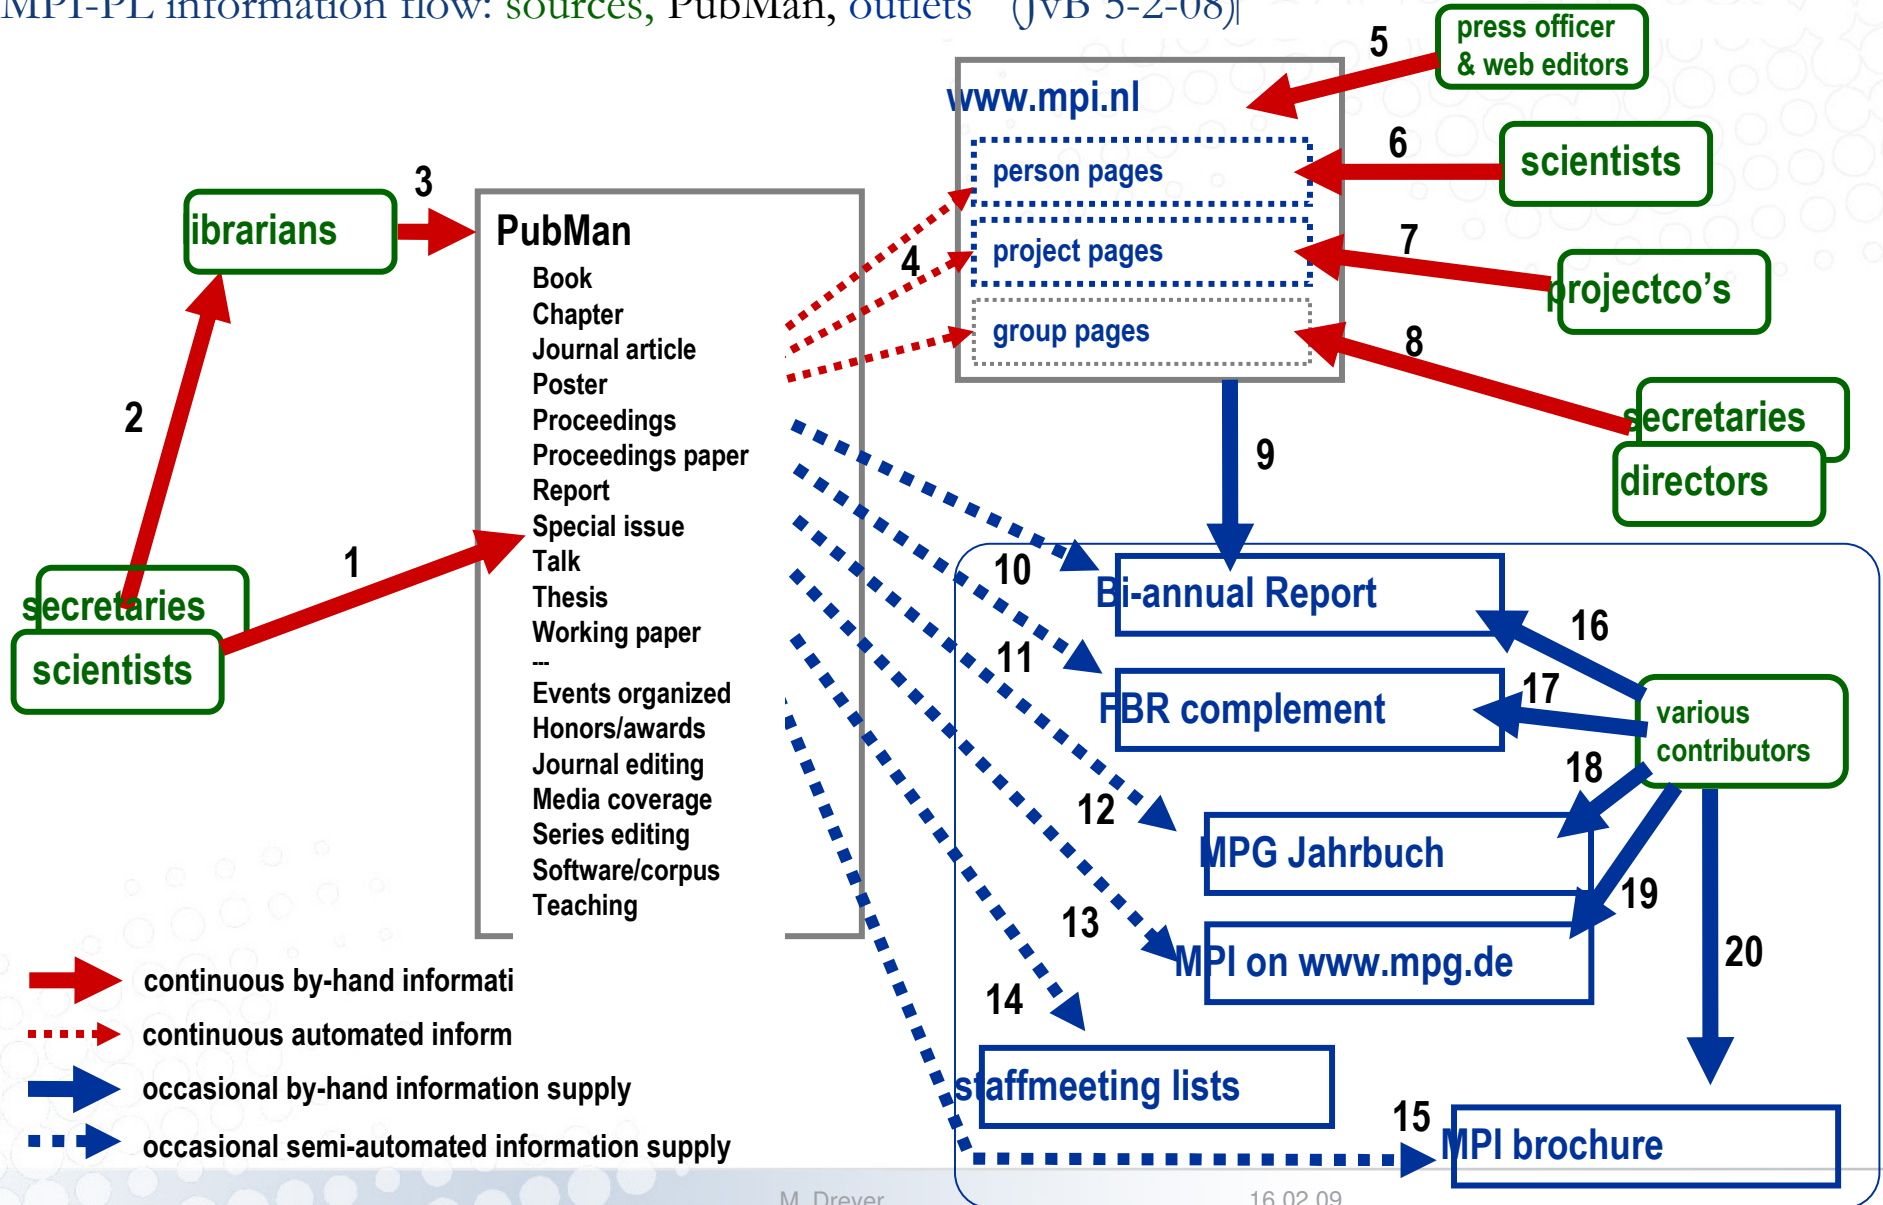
MPI-PL information flow: sources, PubMan, outlets (JvB 5-2-08)

press officer & web editors

5

www.mpi.nl

person pages

project pages

group pages

6

scientists

7

projectco's

8

secretaries

directors

3

ibrarians

PubMan

Book
Chapter
Journal article
Poster
Proceedings
Proceedings paper
Report
Special issue
Talk
Thesis
Working paper
---
Events organized
Honors/awards
Journal editing
Media coverage
Series editing
Software/corpus
Teaching

4

2

1

secretaries

scientists

9

10

Bi-annual Report

16

11

FBR complement

17

various contributors

18

12

MPG Jahrbuch

19

13

MPI on www.mpg.de

20

14

staffmeeting lists

15

MPI brochure

continuous by-hand informati

continuous automated inform

occasional by-hand information supply

occasional semi-automated information supply

M. Dreyer

16.02.09